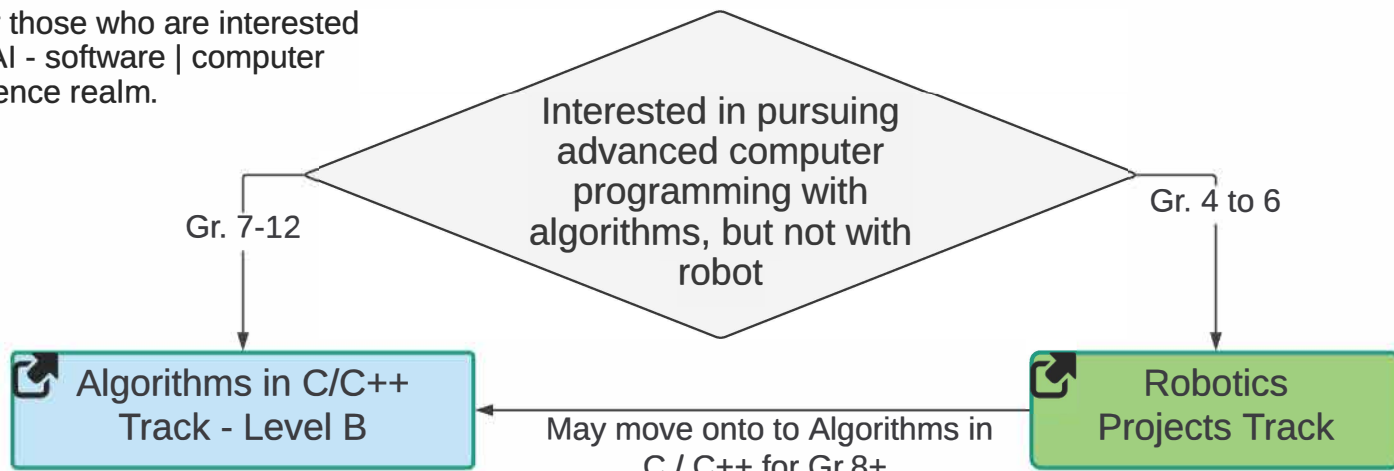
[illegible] those who are interested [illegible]AI - software | computer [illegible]ence realm.

Interested in pursuing advanced computer programming with algorithms, but not with robot

Gr. 7-12

Gr. 4 to 6

Algorithms in C/C++ Track - Level B

Robotics Projects Track

May move onto to Algorithms in C / C++ for Gr.8+